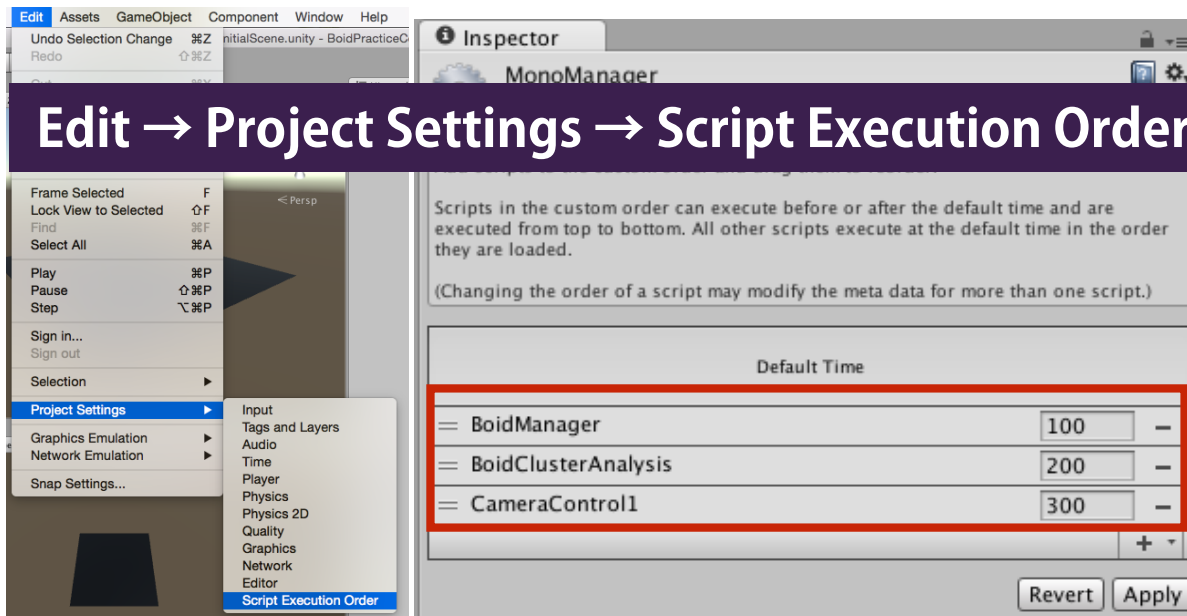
Edit Assets GameObject Component Window Help

Undo Selection Change ⌘Z
Redo ⇧⌘Z

initialScene.unity - BoidPracticeC

Inspector

MonoManager

Edit → Project Settings → Script Execution Order

Frame Selected F
Lock View to Selected ⇧F
Find ⌘F
Select All ⌘A

<Persp

Play ⌘P
Pause ⇧⌘P
Step ⌥⌘P

Sign in...
Sign out

Selection ▶

Project Settings ▶

Graphics Emulation ▶
Network Emulation ▶

Snap Settings...

Input
Tags and Layers
Audio
Time
Player
Physics
Physics 2D
Quality
Graphics
Network
Editor
Script Execution Order

Scripts in the custom order can execute before or after the default time and are executed from top to bottom. All other scripts execute at the default time in the order they are loaded.

(Changing the order of a script may modify the meta data for more than one script.)

Default Time

| | | |
|---|---|---|
| BoidManager | 100 | − |
| BoidClusterAnalysis | 200 | − |
| CameraControl1 | 300 | − |

+ ▾

Revert Apply